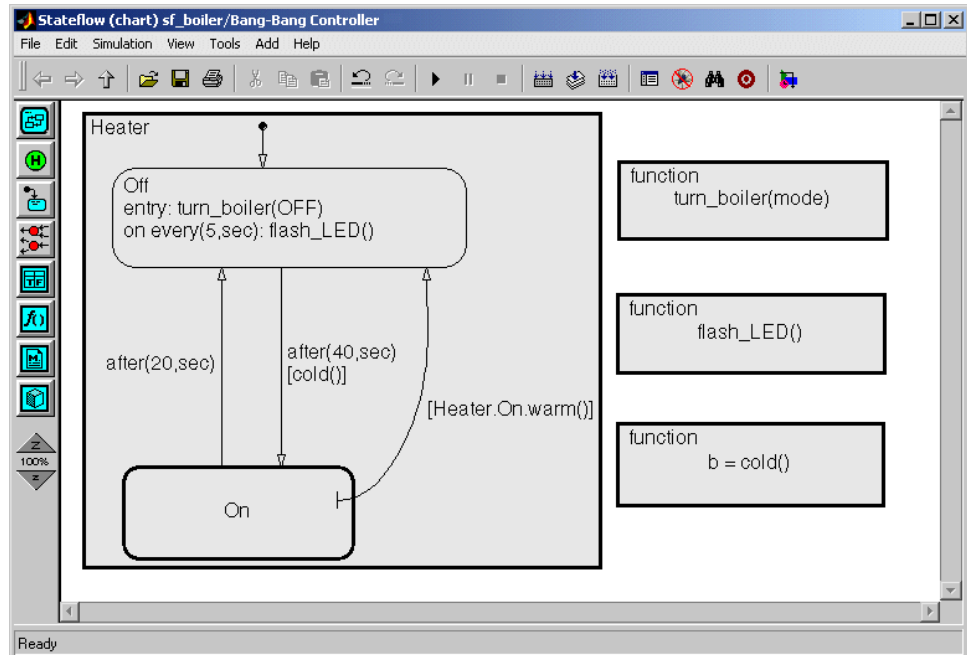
Stateflow (chart) sf_boiler/Bang-Bang Controller

File Edit Simulation View Tools Add Help

H

$f()$

M

Z
100%
Z

Heater

Off
entry: turn_boiler(OFF)
on every(5,sec): flash_LED()

after(20,sec)

after(40,sec)
[cold()]

[Heater.On.warm()]

On

function
turn_boiler(mode)

function
flash_LED()

function
b = cold()

Ready